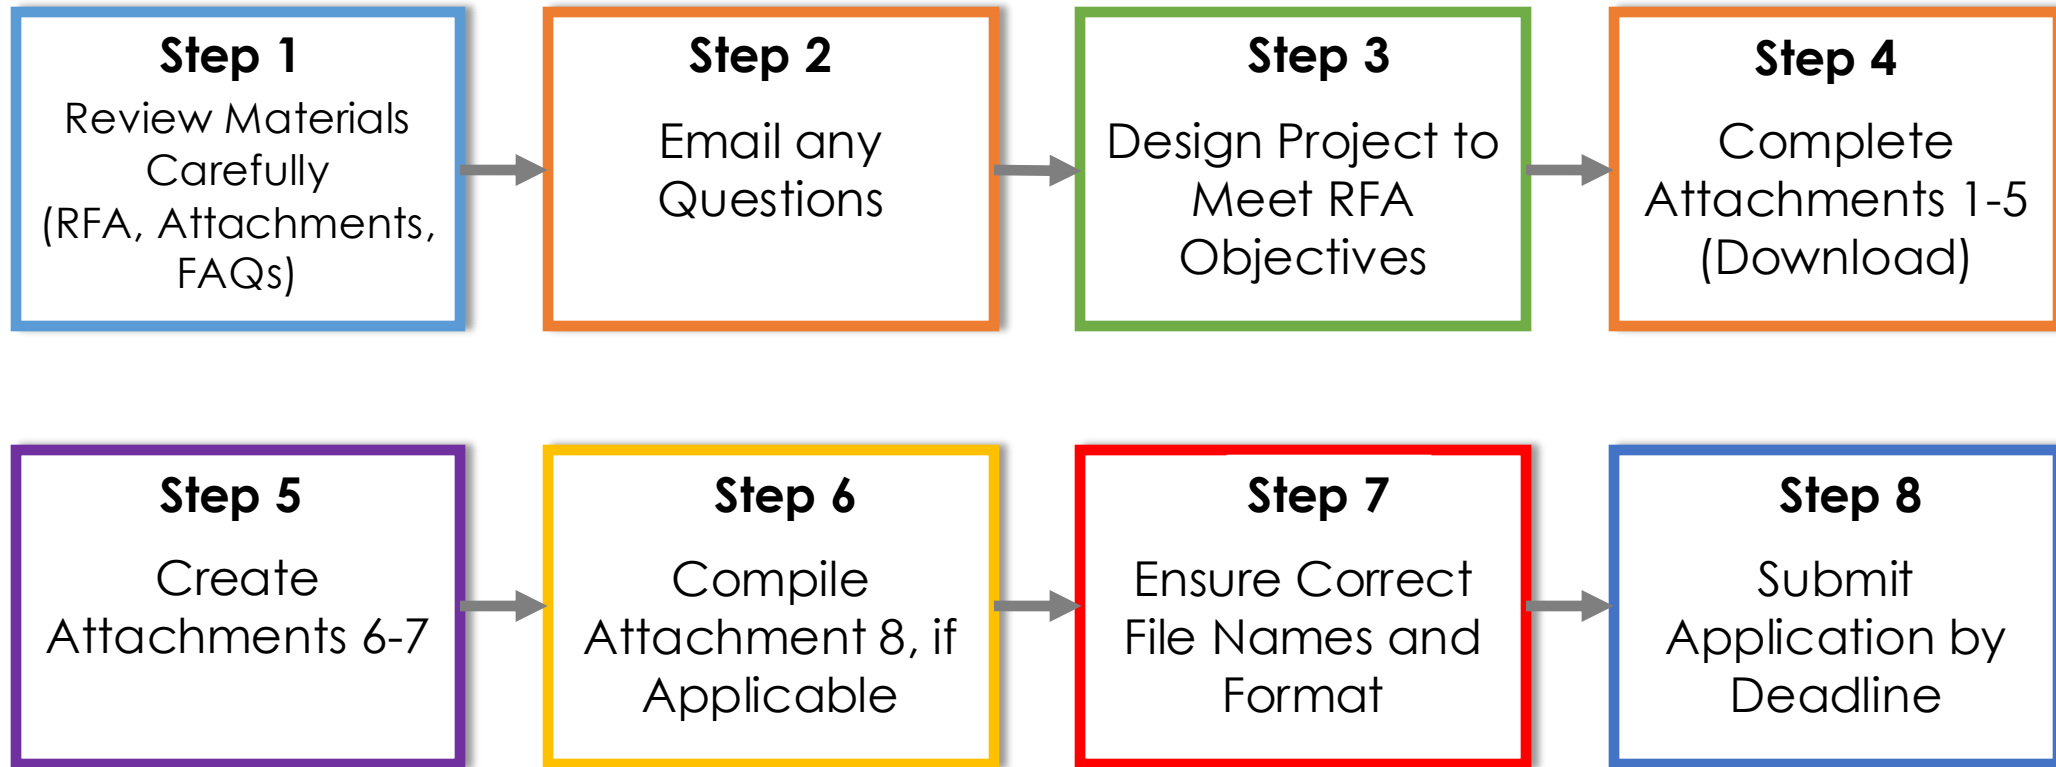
Step 1
Review Materials Carefully (RFA, Attachments, FAQs)

Step 2
Email any Questions

Step 3
Design Project to Meet RFA Objectives

Step 4
Complete Attachments 1-5 (Download)

Step 5
Create Attachments 6-7

Step 6
Compile Attachment 8, if Applicable

Step 7
Ensure Correct File Names and Format

Step 8
Submit Application by Deadline